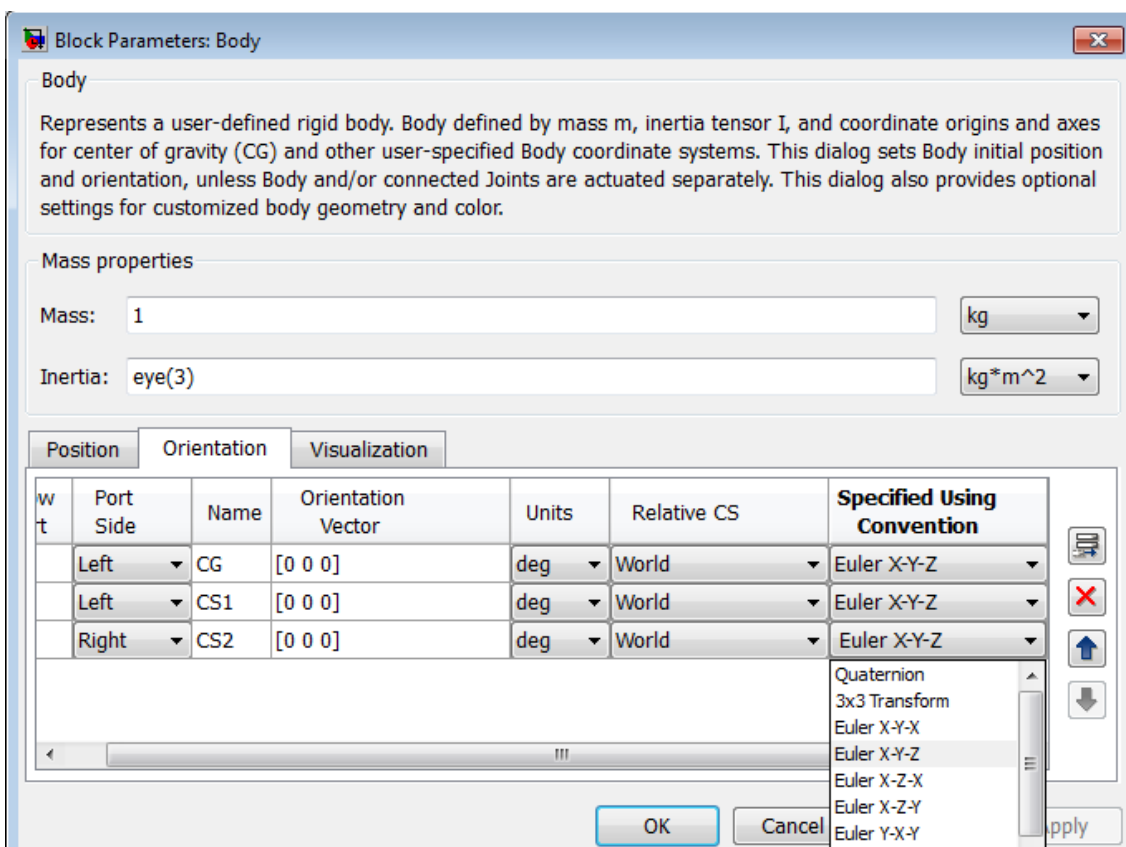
Block Parameters: Body

Body

Represents a user-defined rigid body. Body defined by mass m, inertia tensor I, and coordinate origins and axes for center of gravity (CG) and other user-specified Body coordinate systems. This dialog sets Body initial position and orientation, unless Body and/or connected Joints are actuated separately. This dialog also provides optional settings for customized body geometry and color.

Mass properties

Mass: 1 kg

Inertia: eye(3) kg*m^2

Position Orientation Visualization

| w t | Port Side | Name | Orientation Vector | Units | Relative CS | Specified Using Convention |
|---|---|---|---|---|---|---|
| | Left | CG | [0 0 0] | deg | World | Euler X-Y-Z |
| | Left | CS1 | [0 0 0] | deg | World | Euler X-Y-Z |
| | Right | CS2 | [0 0 0] | deg | World | Euler X-Y-Z |

Quaternion
3x3 Transform
Euler X-Y-X
Euler X-Y-Z
Euler X-Z-X
Euler X-Z-Y
Euler Y-X-Y

OK Cancel Apply